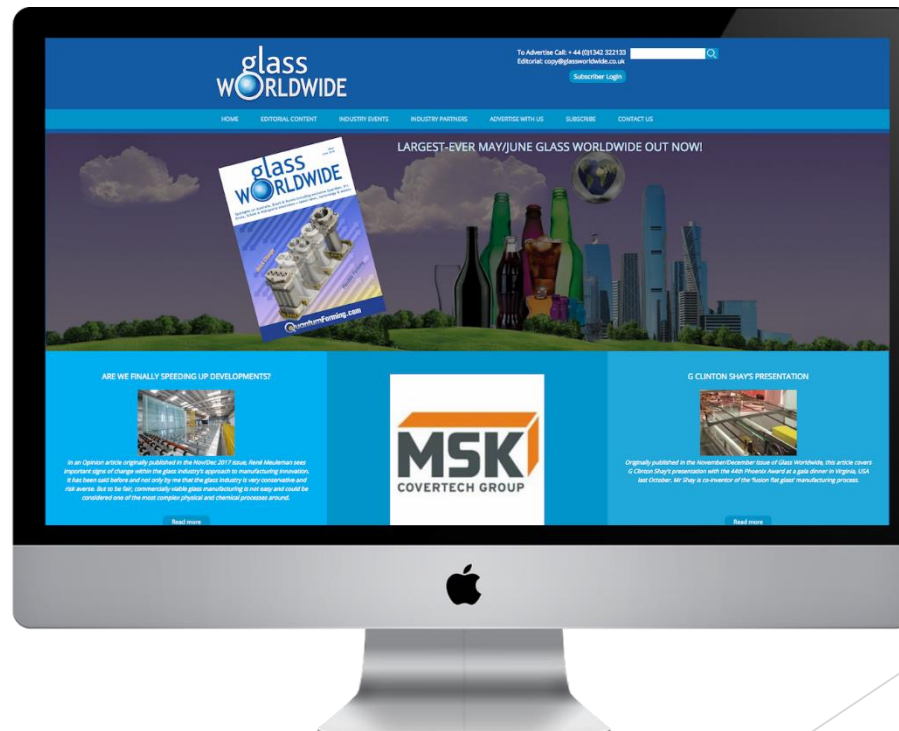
glass WORLDWIDE

To Advertise Call: + 44 (0)1342 322133
Editorial: copy@glassworldwide.co.uk

Subscriber Login

HOME EDITORIAL CONTENT INDUSTRY EVENTS INDUSTRY PARTNERS ADVERTISE WITH US SUBSCRIBE CONTACT US

LARGEST-EVER MAY/JUNE GLASS WORLDWIDE OUT NOW!

glass WORLDWIDE

QuantumForming.com

ARE WE FINALLY SPEEDING UP DEVELOPMENTS?

In an Opinion article originally published in the Nov/Dec 2017 issue, René Meuleman sees important signs of change within the glass industry's approach to manufacturing innovation. It has been said before and not only by me that the glass industry is very conservative and risk averse. But to be fair, commercially viable glass manufacturing is not easy and could be considered one of the most complex physical and chemical processes around.

Read more

MSK COVERTECH GROUP

G CLINTON SHAY'S PRESENTATION

Originally published in the November/December issue of Glass Worldwide, this article covers G Clinton Shay's presentation with the 44th Phoenix Award at a gala dinner in Virginia, USA last October. Mr Shay is co-inventor of the 'fusion flat glass' manufacturing process.

Read more